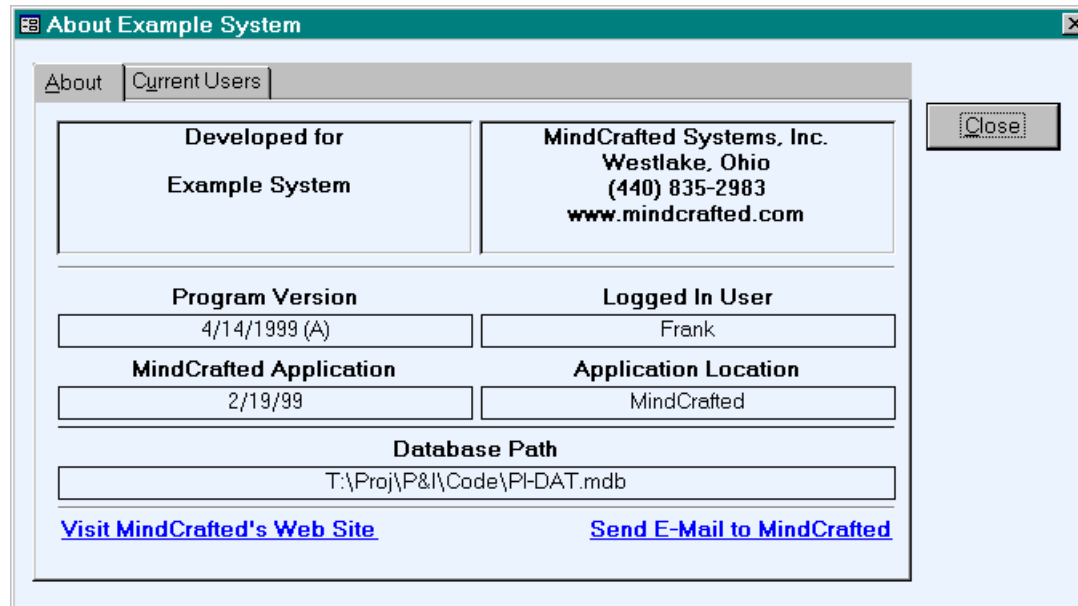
About Example System

About | Current Users

Close

Developed for

Example System

MindCrafted Systems, Inc.
Westlake, Ohio
(440) 835-2983
www.mindcrafted.com

Program Version
4/14/1999 (A)

Logged In User
Frank

MindCrafted Application
2/19/99

Application Location
MindCrafted

Database Path
T:\Proj\P&I\Code\PI-DAT.mdb

Visit MindCrafted's Web Site

Send E-Mail to MindCrafted